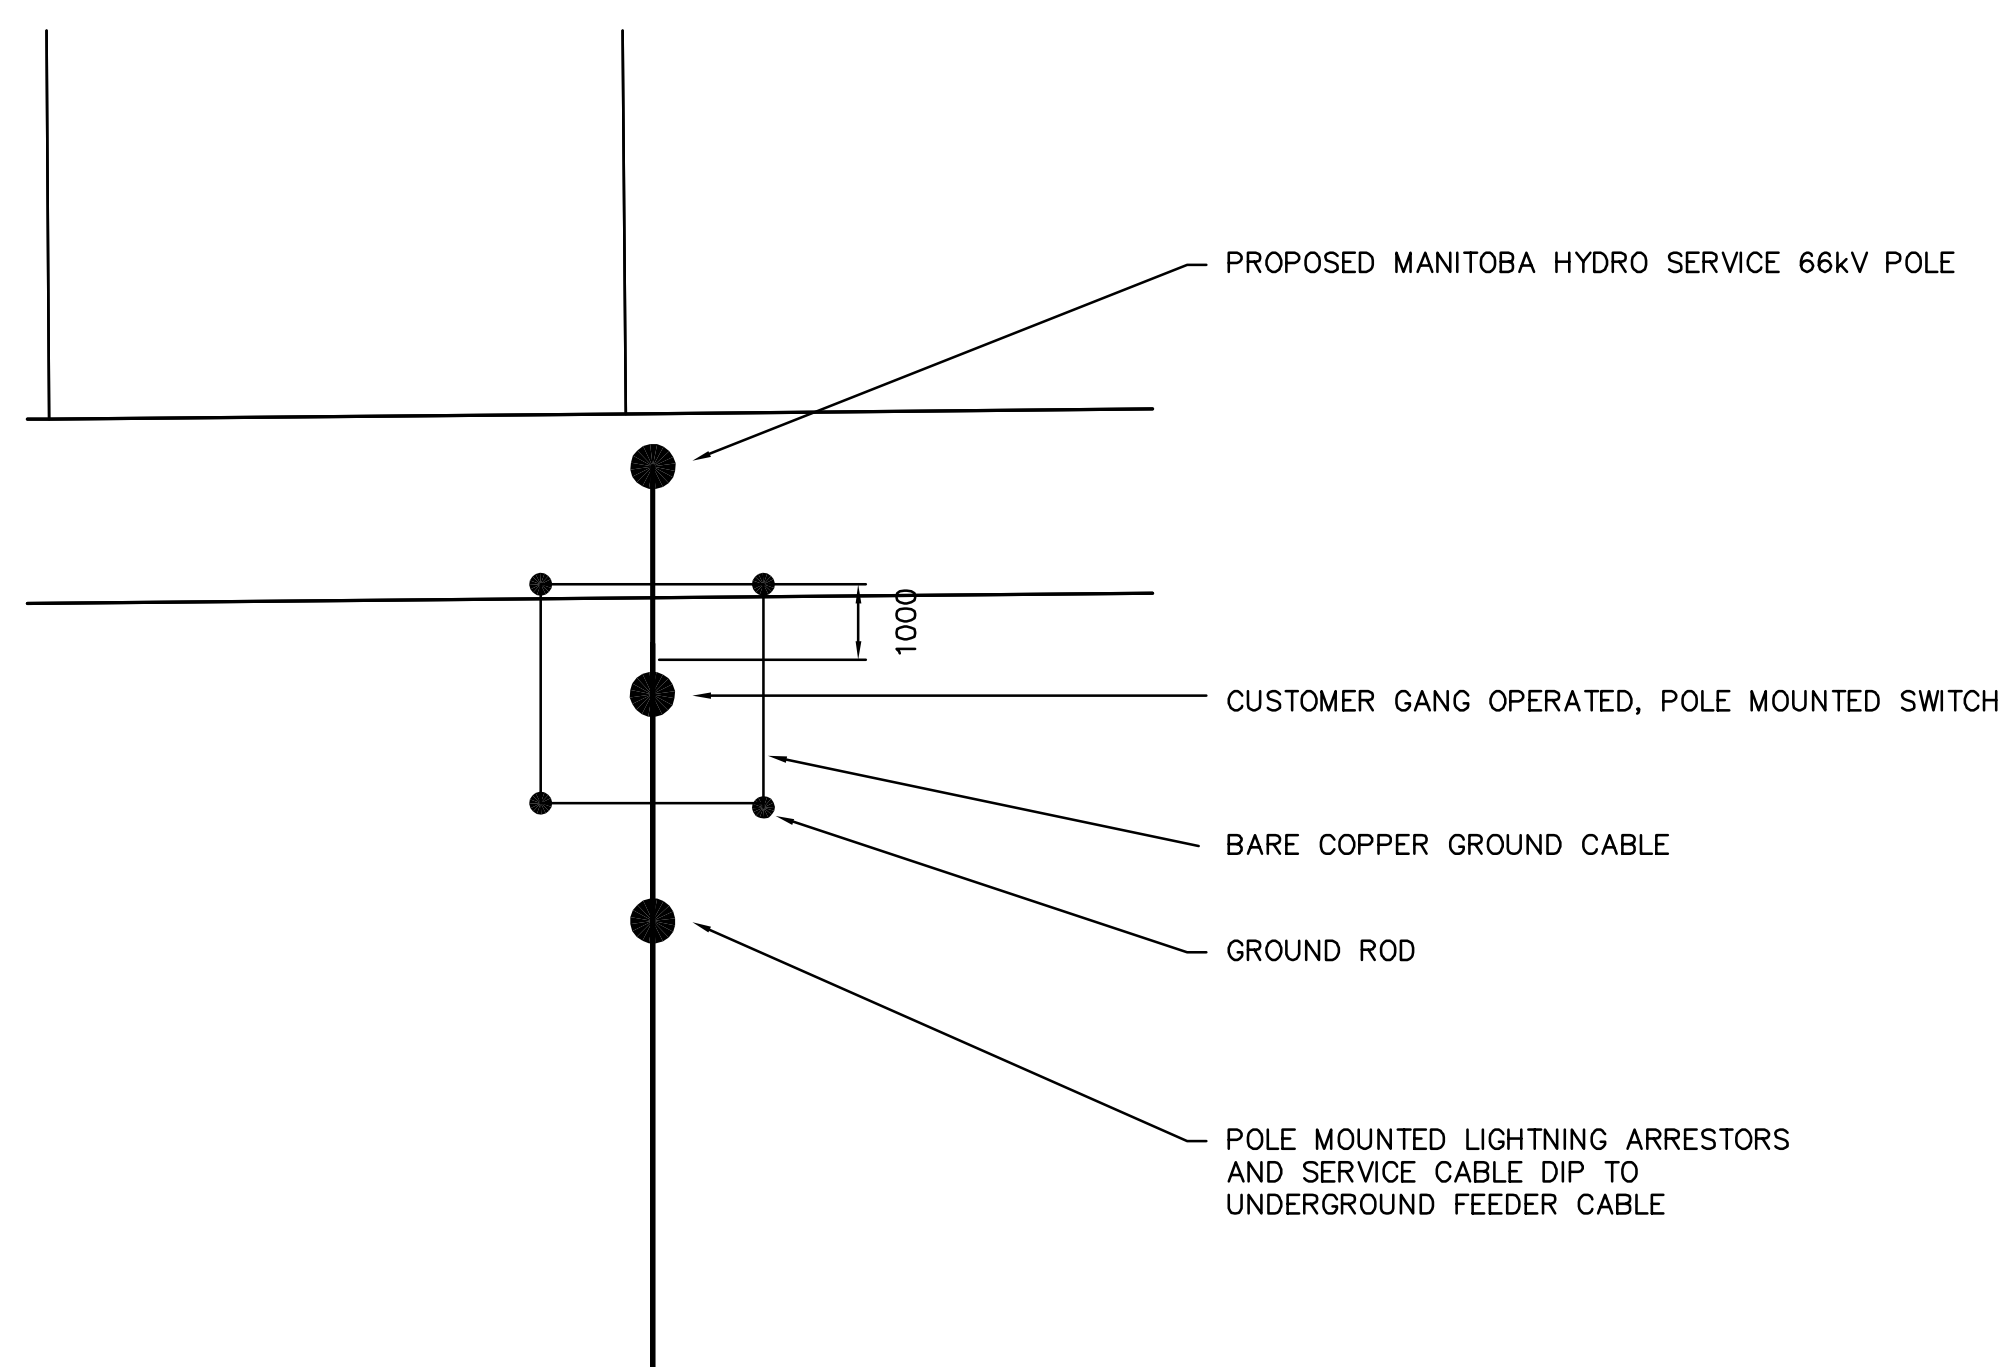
PROPOSED MANITOBA HYDRO SERVICE 66kV POLE

1000

CUSTOMER GANG OPERATED, POLE MOUNTED SWITCH

BARE COPPER GROUND CABLE

GROUND ROD

POLE MOUNTED LIGHTNING ARRESTORS AND SERVICE CABLE DIP TO UNDERGROUND FEEDER CABLE